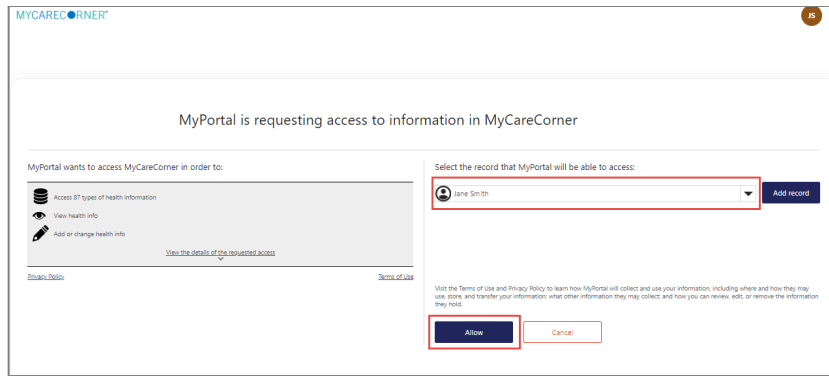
MYCARECORNER™

JS

MyPortal is requesting access to information in MyCareCorner

MyPortal wants to access MyCareCorner in order to:

Access 87 types of health information

View health info

Add or change health info

View the details of the requested access

Privacy Policy

Terms of Use

Select the record that MyPortal will be able to access:

Jane Smith

Add record

Visit the Terms of Use and Privacy Policy to learn how MyPortal will collect and use your information, including where and how they may use, store, and transfer your information; what other information they may collect; and how you can review, edit, or remove the information they hold.

Allow

Cancel